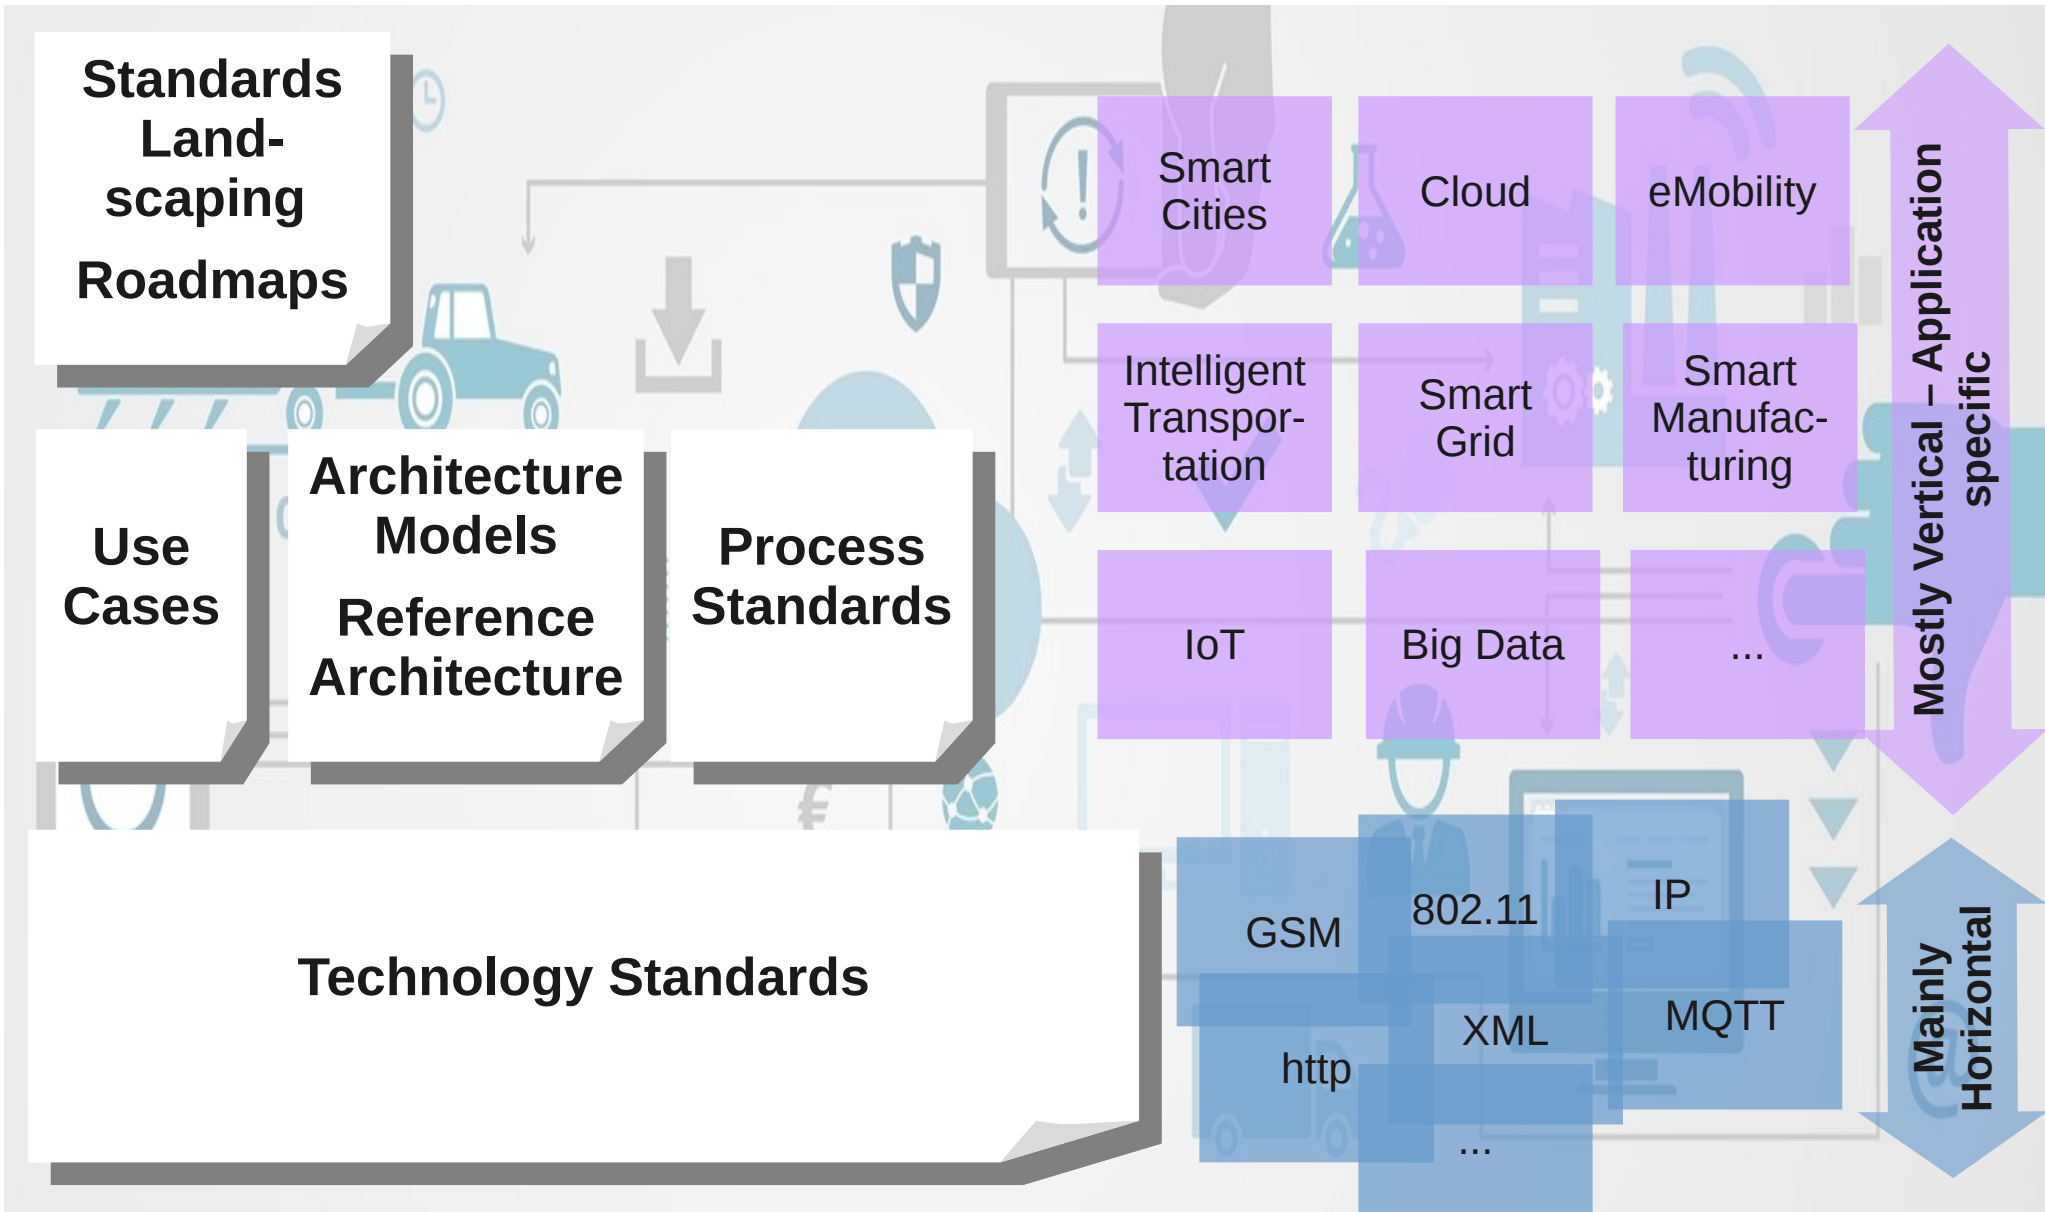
Standards Landscaping

Roadmaps

Use Cases

Architecture Models

Reference Architecture

Process Standards

Technology Standards

Smart Cities

Cloud

eMobility

Intelligent Transportation

Smart Grid

Smart Manufacturing

IoT

Big Data

...

Mostly Vertical – Application specific

GSM

802.11

IP

XML

MQTT

http

...

Mainly Horizontal